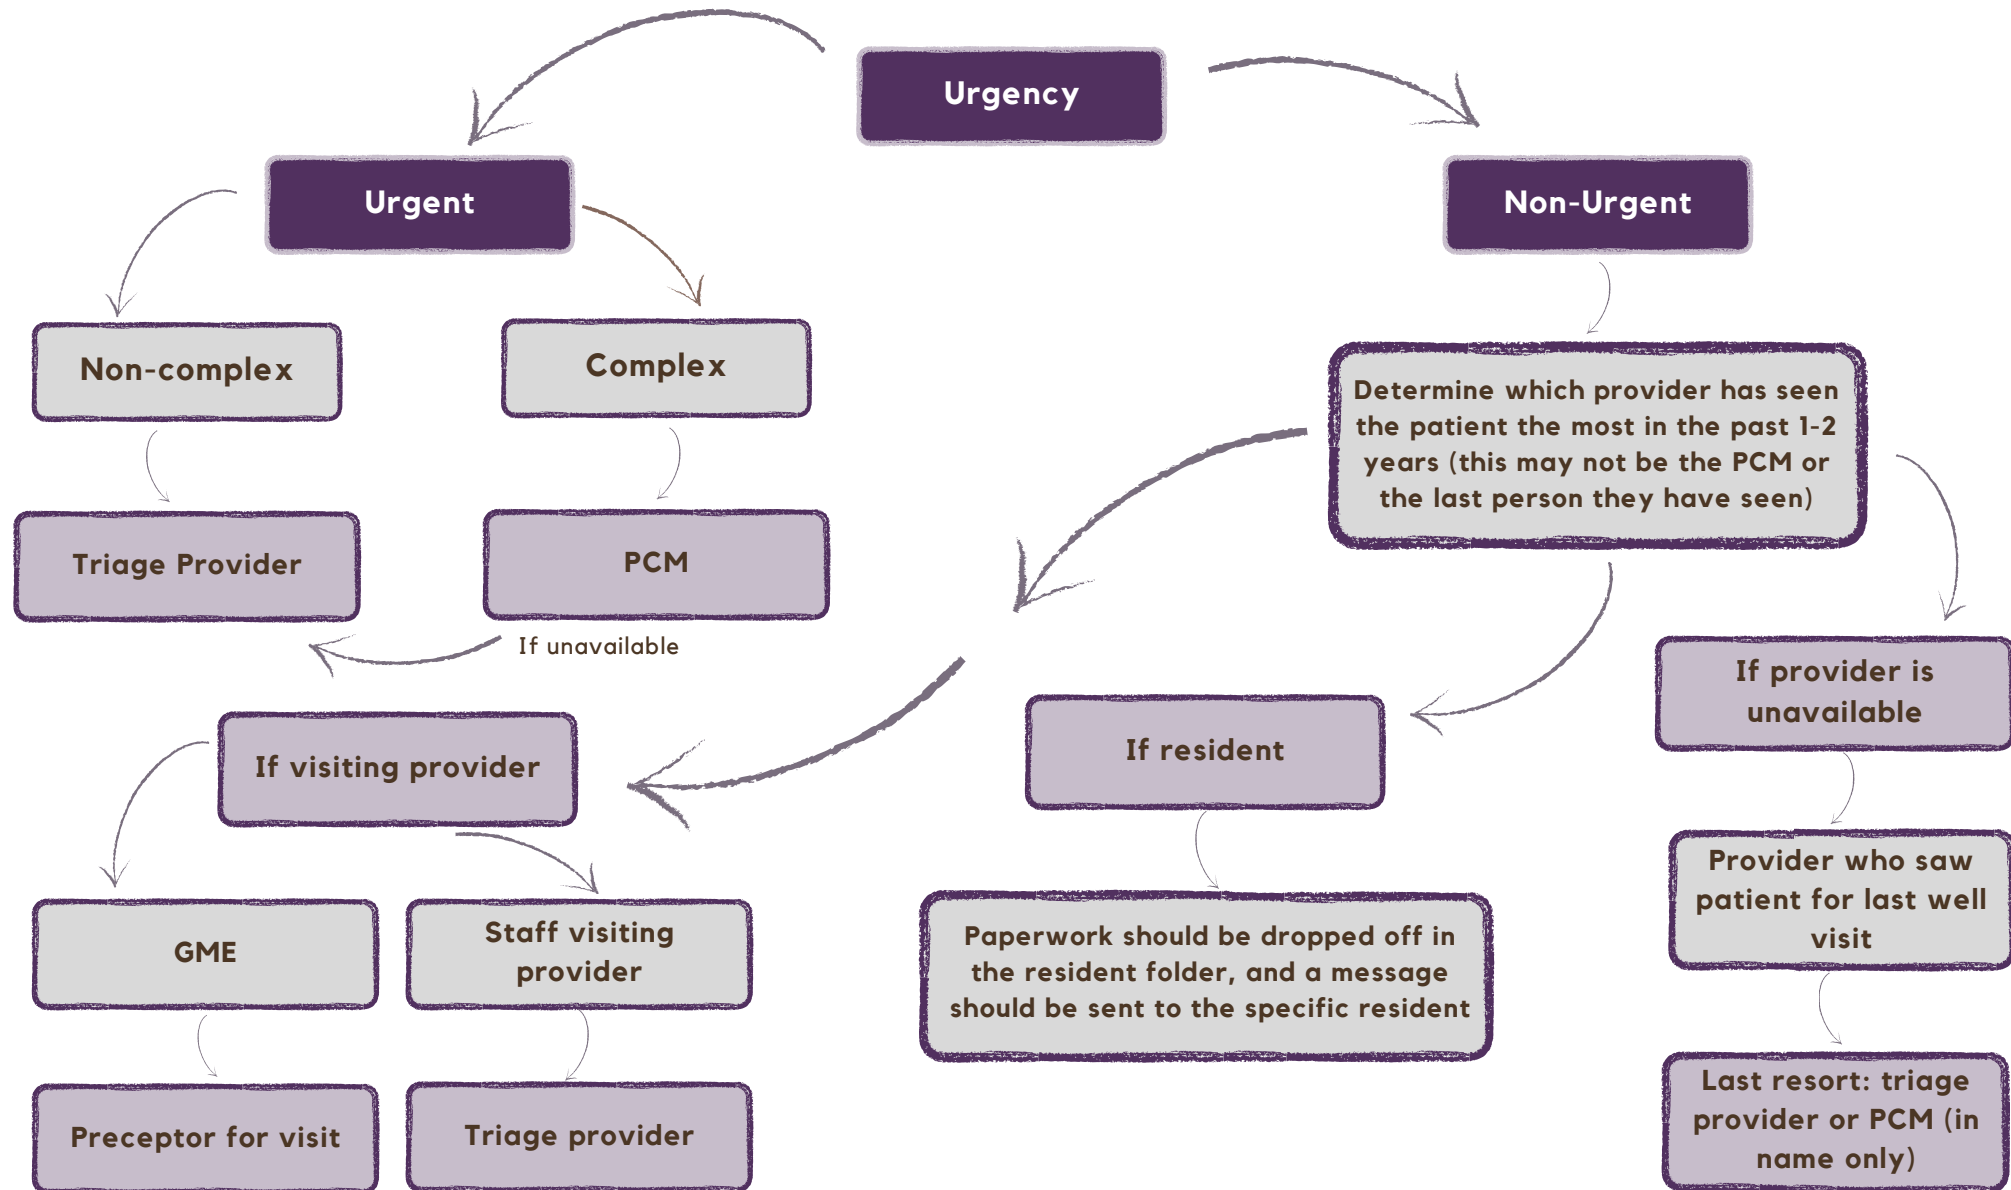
Urgency

Urgent

Non-Urgent

Non-complex

Complex

Triage Provider

PCM

If unavailable

Determine which provider has seen the patient the most in the past 1-2 years (this may not be the PCM or the last person they have seen)

If visiting provider

If resident

If provider is unavailable

Provider who saw patient for last well visit

GME

Staff visiting provider

Paperwork should be dropped off in the resident folder, and a message should be sent to the specific resident

Preceptor for visit

Triage provider

Last resort: triage provider or PCM (in name only)